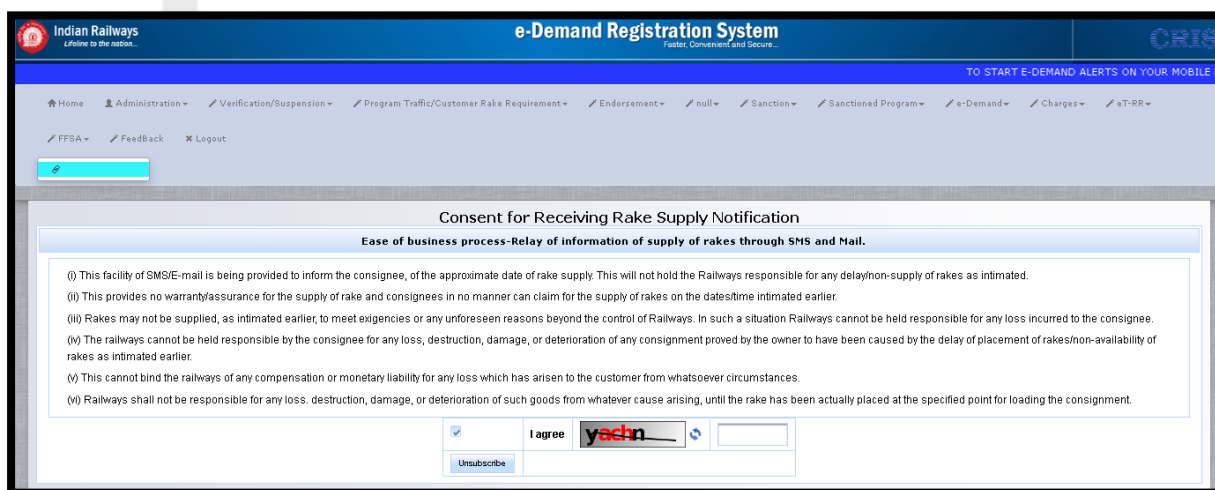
Indian Railways
Lifeline to the nation...

e-Demand Registration System
Faster, Convenient and Secure...

CRIS

TO START E-DEMAND ALERTS ON YOUR MOBILE

Home | Administration | Verification/Suspension | Program Traffic/Customer Rake Requirement | Endorsement | null | Sanction | Sanctioned Program | e-Demand | Charges | eT-RR | FFSA | FeedBack | Logout

Consent for Receiving Rake Supply Notification

Ease of business process-Relay of information of supply of rakes through SMS and Mail.

(i) This facility of SMS/E-mail is being provided to inform the consignee, of the approximate date of rake supply. This will not hold the Railways responsible for any delay/non-supply of rakes as intimated.

(ii) This provides no warranty/assurance for the supply of rake and consignees in no manner can claim for the supply of rakes on the dates/time intimated earlier.

(iii) Rakes may not be supplied, as intimated earlier, to meet exigencies or any unforeseen reasons beyond the control of Railways. In such a situation Railways cannot be held responsible for any loss incurred to the consignee.

(iv) The railways cannot be held responsible by the consignee for any loss, destruction, damage, or deterioration of any consignment proved by the owner to have been caused by the delay of placement of rakes/non-availability of rakes as intimated earlier.

(v) This cannot bind the railways of any compensation or monetary liability for any loss which has arisen to the customer from whatsoever circumstances.

(vi) Railways shall not be responsible for any loss. destruction, damage, or deterioration of such goods from whatever cause arising, until the rake has been actually placed at the specified point for loading the consignment.

I agree | yachn

Unsubscribe